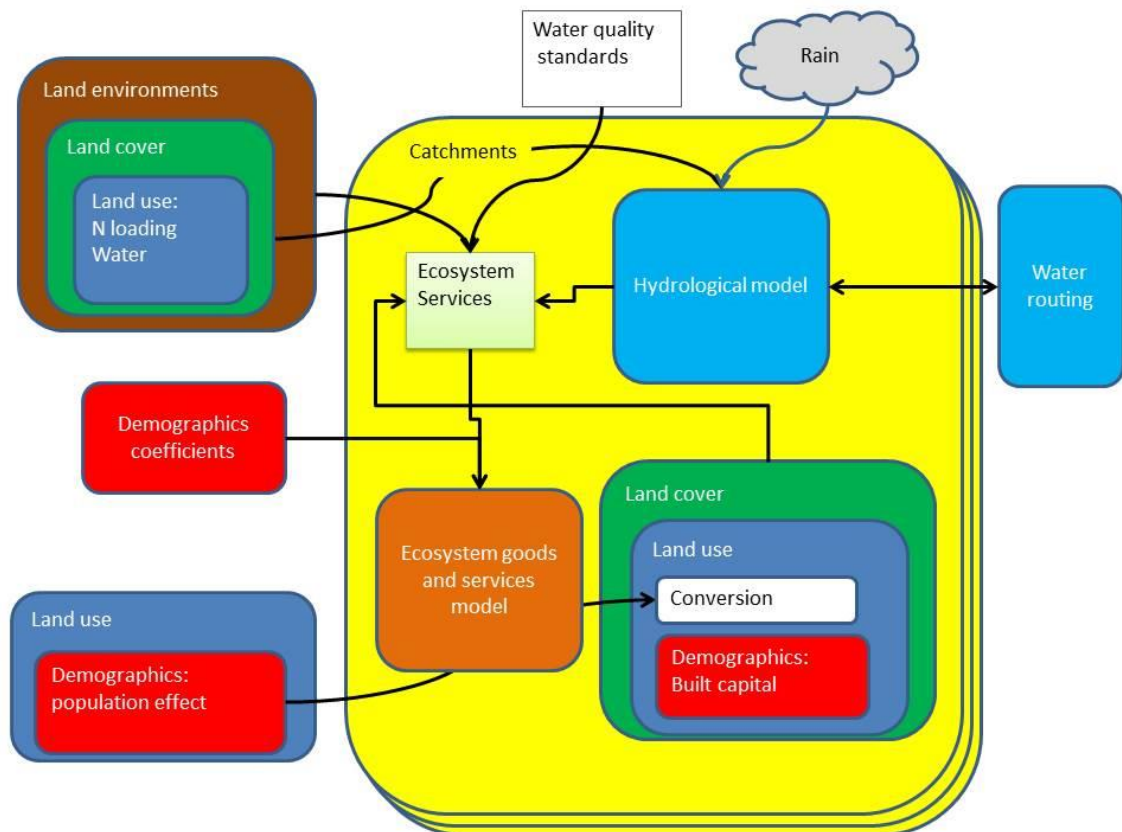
Water quality standards

Rain

Land environments

Land cover

Land use: N loading Water

Catchments

Ecosystem Services

Hydrological model

Water routing

Demographics coefficients

Ecosystem goods and services model

Land cover

Land use

Conversion

Demographics: Built capital

Land use

Demographics: population effect